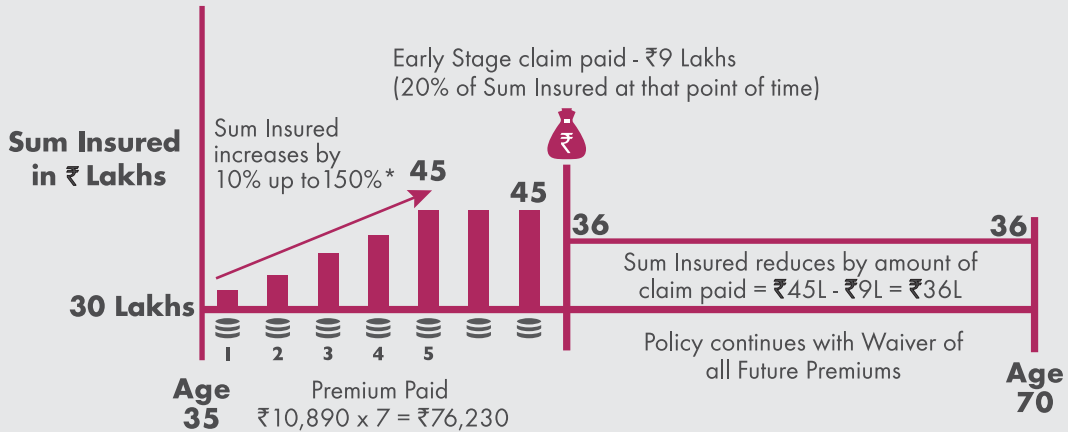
Early Stage claim paid - ₹9 Lakhs
(20% of Sum Insured at that point of time)

Sum Insured in ₹ Lakhs

Sum Insured increases by 10% up to150%*

45

45

₹

36

36

Sum Insured reduces by amount of claim paid = ₹45L - ₹9L = ₹36L

30 Lakhs

1 2 3 4 5

Policy continues with Waiver of all Future Premiums

Age 35

Premium Paid
₹10,890 x 7 = ₹76,230

Age 70